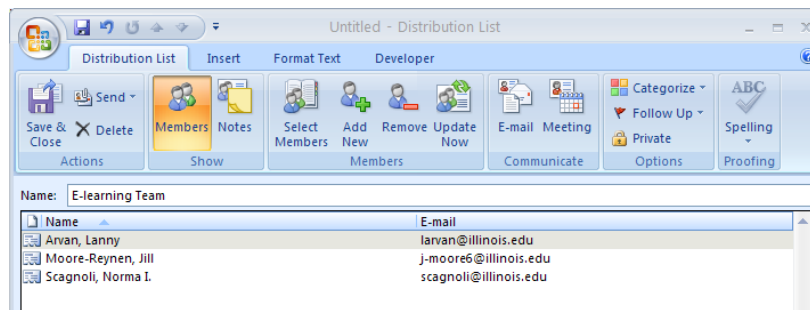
Untitled - Distribution List

Distribution List Insert Format Text Developer

Save & Close
Send
Delete
Actions

Members Notes
Show

Select Members
Add New
Remove
Update Now
Members

E-mail Meeting
Communicate

Categorize
Follow Up
Private
Options

ABC
Spelling
Proofing

Name: E-learning Team

| Name | E-mail |
|---|---|
| Arvan, Lanny | larvan@illinois.edu |
| Moore-Reynen, Jill | j-moore6@illinois.edu |
| Scagnoli, Norma I. | scagnoli@illinois.edu |